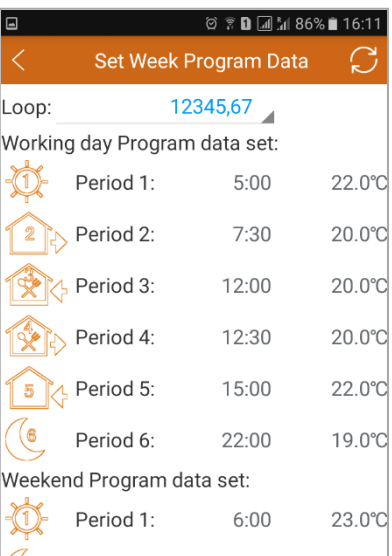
86% 16:11

Set Week Program Data

Loop: 12345,67

Working day Program data set:

1 Period 1: 5:00 22.0℃

2 Period 2: 7:30 20.0℃

3 Period 3: 12:00 20.0℃

4 Period 4: 12:30 20.0℃

5 Period 5: 15:00 22.0℃

6 Period 6: 22:00 19.0℃

Weekend Program data set:

1 Period 1: 6:00 23.0℃